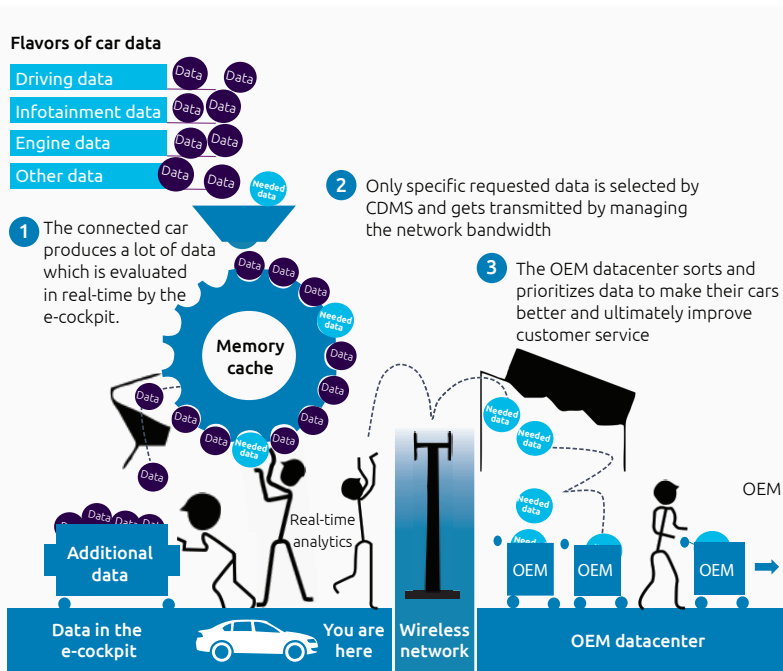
Flavors of car data

Driving data

Infotainment data

Engine data

Other data

Data Data Data Data Data Data Data Data

Needed data

1 The connected car produces a lot of data which is evaluated in real-time by the e-cockpit.

2 Only specific requested data is selected by CDMS and gets transmitted by managing the network bandwidth

3 The OEM datacenter sorts and prioritizes data to make their cars better and ultimately improve customer service

Data Data Data Needed data Data Data Data Data Data Data Needed data Data Data Data

Memory cache

Data

Data

Needed data

Needed data

Needed data

OEM

Data Data Data Data

Additional data

Real-time analytics

OEM OEM OEM

Data in the e-cockpit

You are here

Wireless network

OEM datacenter